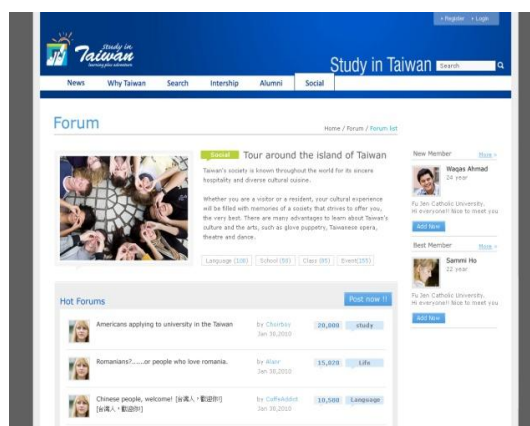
» Register » Login

study in Taiwan
learning plus adventure

Study in Taiwan Search

News Why Taiwan Search Intership Alumni Social

Forum

Home / Forum / Forum list

Social Tour around the island of Taiwan

Taiwan's society is known throughout the world for its sincere hospitality and diverse cultural cuisine.

Whether you are a visitor or a resident, your cultural experience will be filled with memories of a society that strives to offer you, the very best. There are many advantages to learn about Taiwan's culture and the arts, such as glove puppetry, Taiwanese opera, theatre and dance.

Language (108) School (58) Class (85) Event(355)

New Member More »

Waqas Ahmad
24 year

Fu Jen Catholic University.
Hi everyone!! Nice to meet you

Add Now

Best Member More »

Sammi Ho
22 year

Fu Jen Catholic University.
Hi everyone!! Nice to meet you

Add Now

Hot Forums

Post now !!

Americans applying to university in the Taiwan
by Chorlbes
Jan 30,2010
20,000 study

Romanians?......or people who love romania.
by Wanr
Jan 30,2010
15,020 Life

Chinese people, welcome! [台灣人，歡迎你!] [台灣人，歡迎你!]
by CoffeAddict
Jan 30,2010
10,500 Language